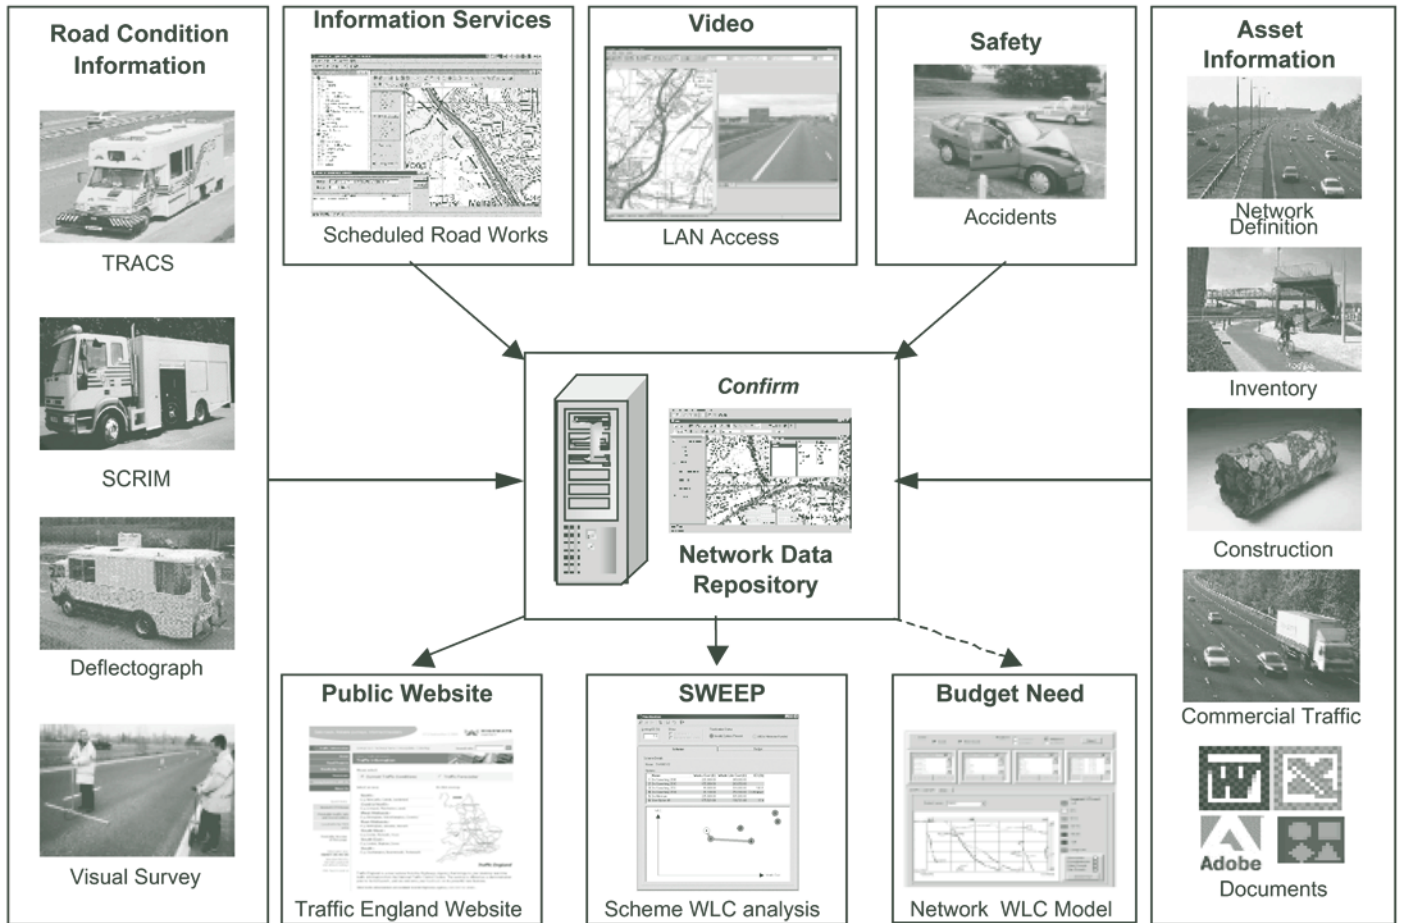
Road Condition Information

TRACS

SCRIM

Deflectograph

Visual Survey

Information Services

Scheduled Road Works

Video

LAN Access

Safety

Accidents

Asset Information

Network Definition

Inventory

Construction

Commercial Traffic

Adobe

Documents

Confirm

Network Data Repository

Public Website

Traffic England Website

SWEEP

Scheme WLC analysis

Budget Need

Network WLC Model